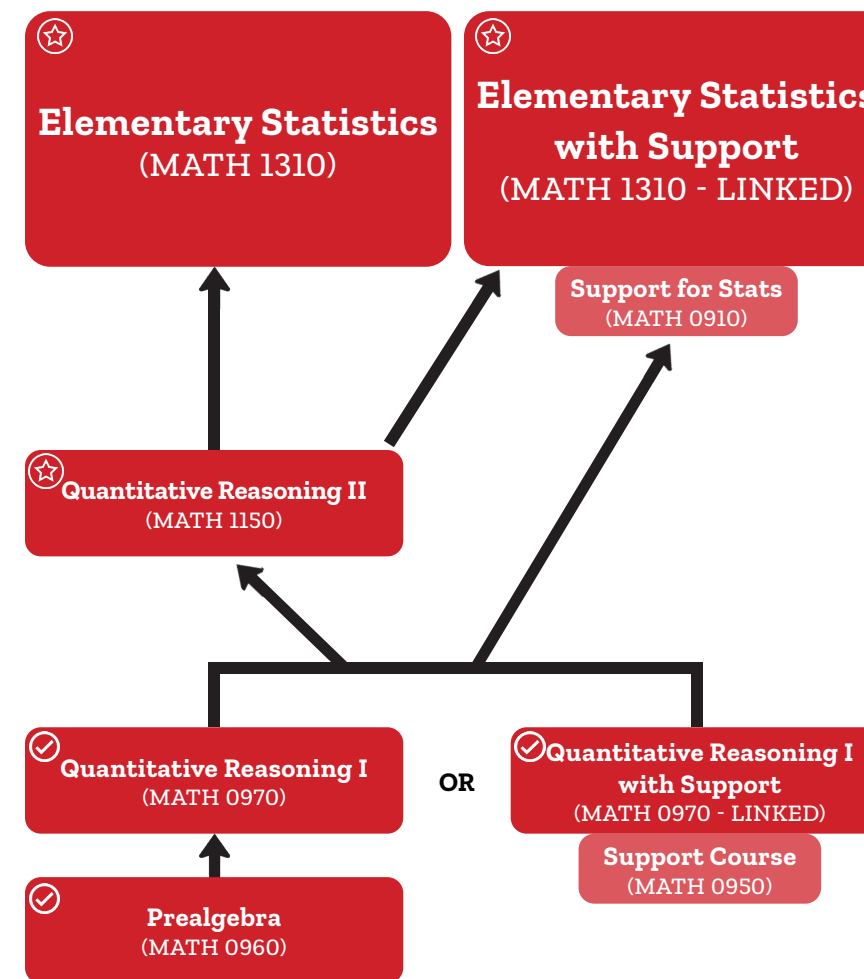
Elementary Statistics
(MATH 1310)

Elementary Statistics
with Support
(MATH 1310 - LINKED)

Support for Stats
(MATH 0910)

Quantitative Reasoning II
(MATH 1150)

Quantitative Reasoning I
(MATH 0970)

OR

Quantitative Reasoning I
with Support
(MATH 0970 - LINKED)

Support Course
(MATH 0950)

Prealgebra
(MATH 0960)